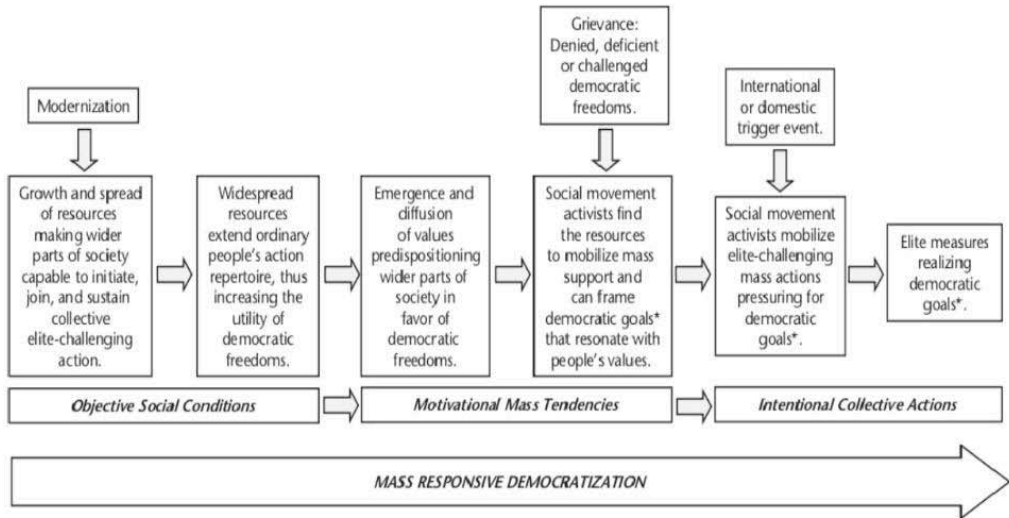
Modernization

Growth and spread of resources making wider parts of society capable to initiate, join, and sustain collective elite-challenging action.

Widespread resources extend ordinary people's action repertoire, thus increasing the utility of democratic freedoms.

Emergence and diffusion of values predispositioning wider parts of society in favor of democratic freedoms.

Grievance: Denied, deficient or challenged democratic freedoms.

Social movement activists find the resources to mobilize mass support and can frame democratic goals* that resonate with people's values.

International or domestic trigger event.

Social movement activists mobilize elite-challenging mass actions pressuring for democratic goals*.

Elite measures realizing democratic goals*.

Objective Social Conditions

Motivational Mass Tendencies

Intentional Collective Actions

MASS RESPONSIVE DEMOCRATIZATION